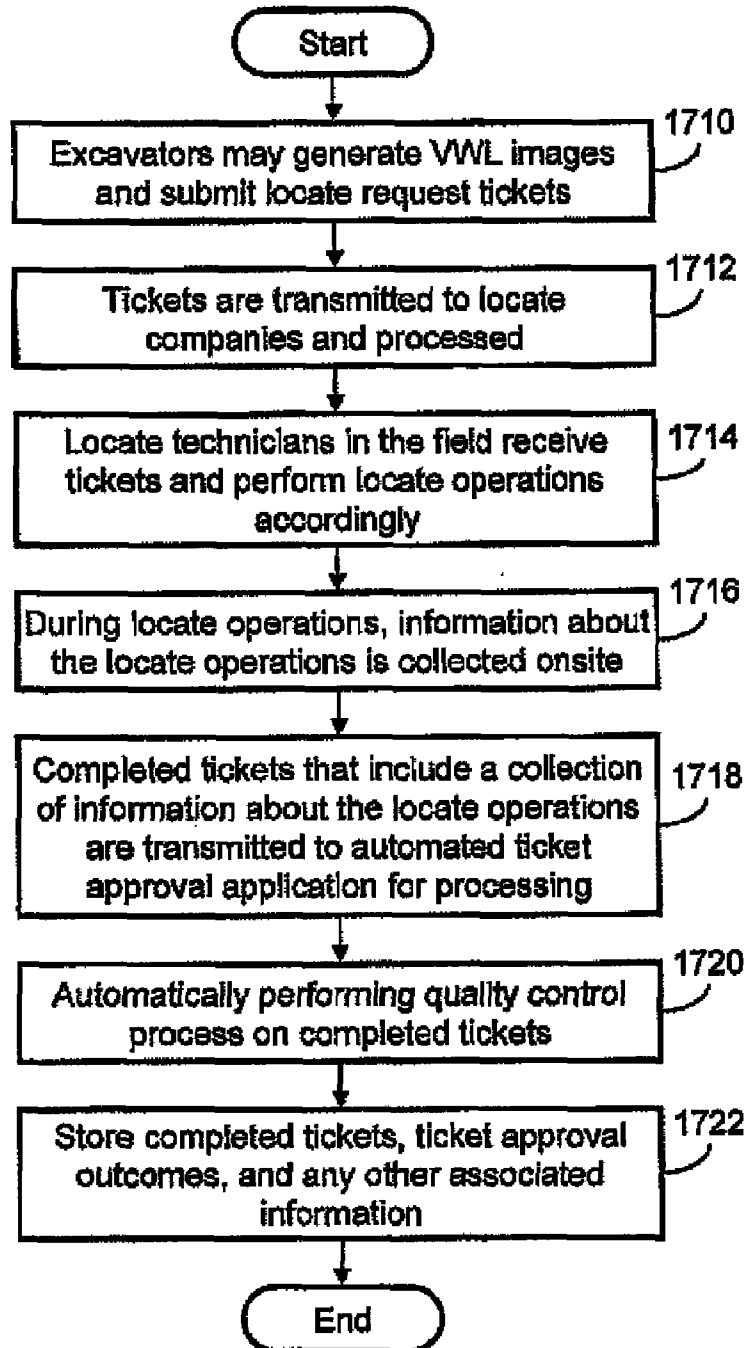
Start

Excavators may generate VWL images and submit locate request tickets

1710

Tickets are transmitted to locate companies and processed

1712

Locate technicians in the field receive tickets and perform locate operations accordingly

1714

During locate operations, information about the locate operations is collected onsite

1716

Completed tickets that include a collection of information about the locate operations are transmitted to automated ticket approval application for processing

1718

Automatically performing quality control process on completed tickets

1720

Store completed tickets, ticket approval outcomes, and any other associated information

1722

End